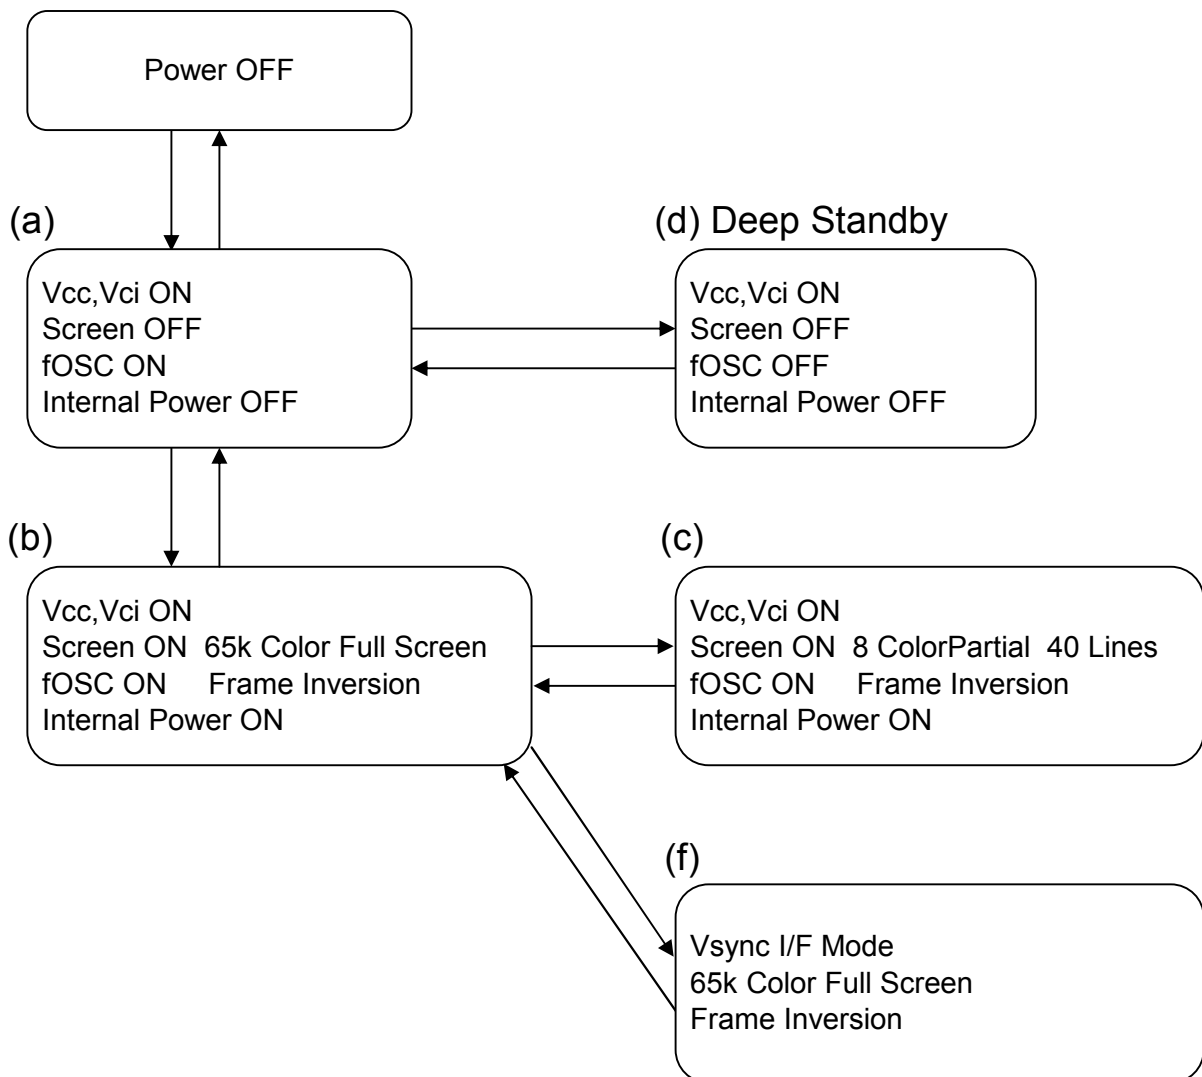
Power OFF

(a)

Vcc,Vci ON
Screen OFF
fOSC ON
Internal Power OFF

(d) Deep Standby

Vcc,Vci ON
Screen OFF
fOSC OFF
Internal Power OFF

(b)

Vcc,Vci ON
Screen ON 65k Color Full Screen
fOSC ON Frame Inversion
Internal Power ON

(c)

Vcc,Vci ON
Screen ON 8 ColorPartial 40 Lines
fOSC ON Frame Inversion
Internal Power ON

(f)

Vsync I/F Mode
65k Color Full Screen
Frame Inversion